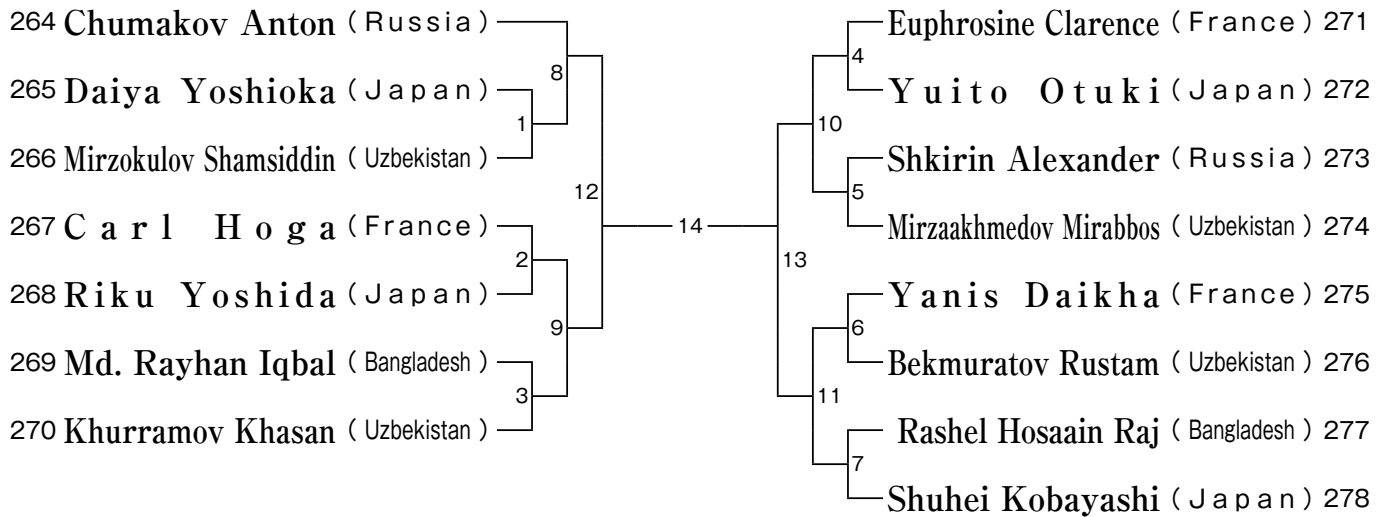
264 Chumakov Anton (Russia)
265 Daiya Yoshioka (Japan)
266 Mirzokulov Shamsiddin (Uzbekistan)
267 Carl Hoga (France)
268 Riku Yoshida (Japan)
269 Md. Rayhan Iqbal (Bangladesh)
270 Khurramov Khasan (Uzbekistan)

8
1
12
2
9
3
14
10
4
5
13
6
11
7

Euphrosine Clarence (France) 271
Yuito Otuki (Japan) 272
Shkirin Alexander (Russia) 273
Mirzaakhmedov Mirabbos (Uzbekistan) 274
Yanis Daikha (France) 275
Bekmuratov Rustam (Uzbekistan) 276
Rashel Hosaain Raj (Bangladesh) 277
Shuhei Kobayashi (Japan) 278